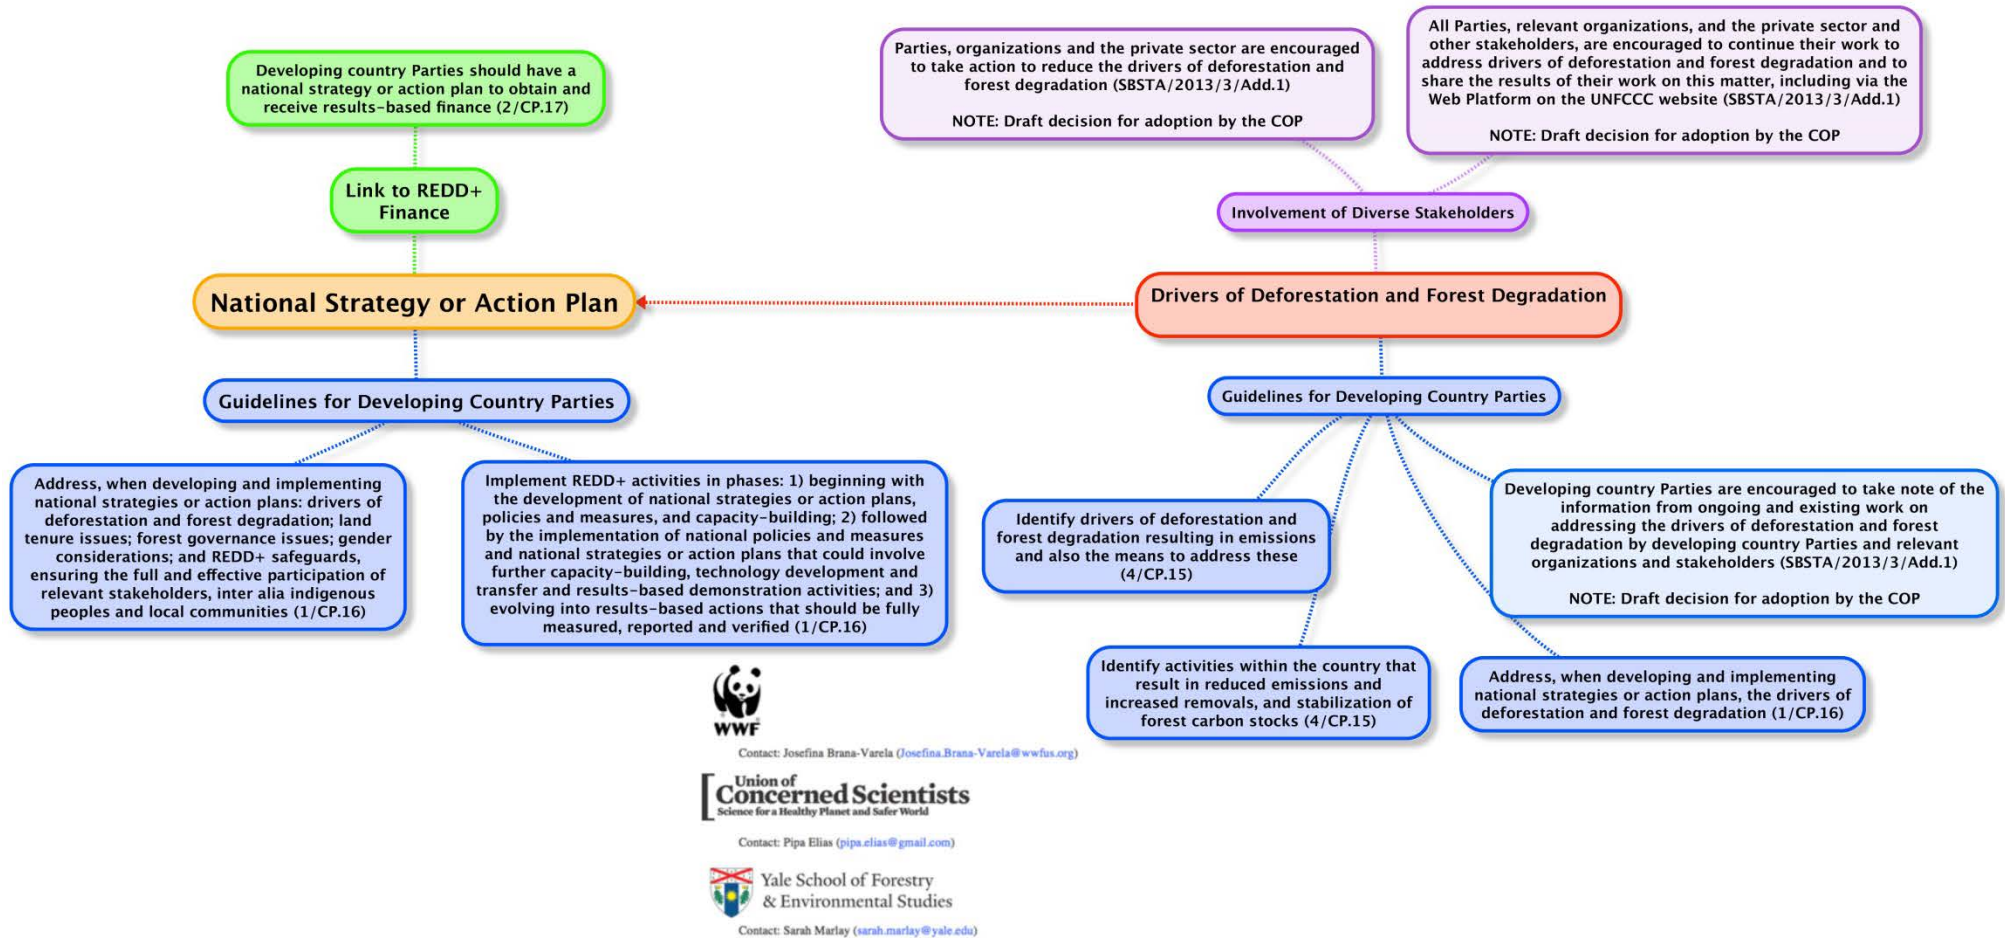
Developing country Parties should have a national strategy or action plan to obtain and receive results-based finance (2/CP.17)

Link to REDD+ Finance

National Strategy or Action Plan

Guidelines for Developing Country Parties

Address, when developing and implementing national strategies or action plans: drivers of deforestation and forest degradation; land tenure issues; forest governance issues; gender considerations; and REDD+ safeguards, ensuring the full and effective participation of relevant stakeholders, inter alia indigenous peoples and local communities (1/CP.16)

Implement REDD+ activities in phases: 1) beginning with the development of national strategies or action plans, policies and measures, and capacity-building; 2) followed by the implementation of national policies and measures and national strategies or action plans that could involve further capacity-building, technology development and transfer and results-based demonstration activities; and 3) evolving into results-based actions that should be fully measured, reported and verified (1/CP.16)

Parties, organizations and the private sector are encouraged to take action to reduce the drivers of deforestation and forest degradation (SBSTA/2013/3/Add.1)

NOTE: Draft decision for adoption by the COP

All Parties, relevant organizations, and the private sector and other stakeholders, are encouraged to continue their work to address drivers of deforestation and forest degradation and to share the results of their work on this matter, including via the Web Platform on the UNFCCC website (SBSTA/2013/3/Add.1)

NOTE: Draft decision for adoption by the COP

Involvement of Diverse Stakeholders

Drivers of Deforestation and Forest Degradation

Guidelines for Developing Country Parties

Identify drivers of deforestation and forest degradation resulting in emissions and also the means to address these (4/CP.15)

Developing country Parties are encouraged to take note of the information from ongoing and existing work on addressing the drivers of deforestation and forest degradation by developing country Parties and relevant organizations and stakeholders (SBSTA/2013/3/Add.1)

NOTE: Draft decision for adoption by the COP

Identify activities within the country that result in reduced emissions and increased removals, and stabilization of forest carbon stocks (4/CP.15)

Address, when developing and implementing national strategies or action plans, the drivers of deforestation and forest degradation (1/CP.16)

WWF

Contact: Josefina Brana-Varela (Josefina.Brana-Varela@wwfus.org)

Union of Concerned Scientists
Science for a Healthy Planet and Safer World

Contact: Pipa Elias (pipa.elias@gmail.com)

Yale School of Forestry & Environmental Studies

Contact: Sarah Marlay (sarah.marlay@yale.edu)